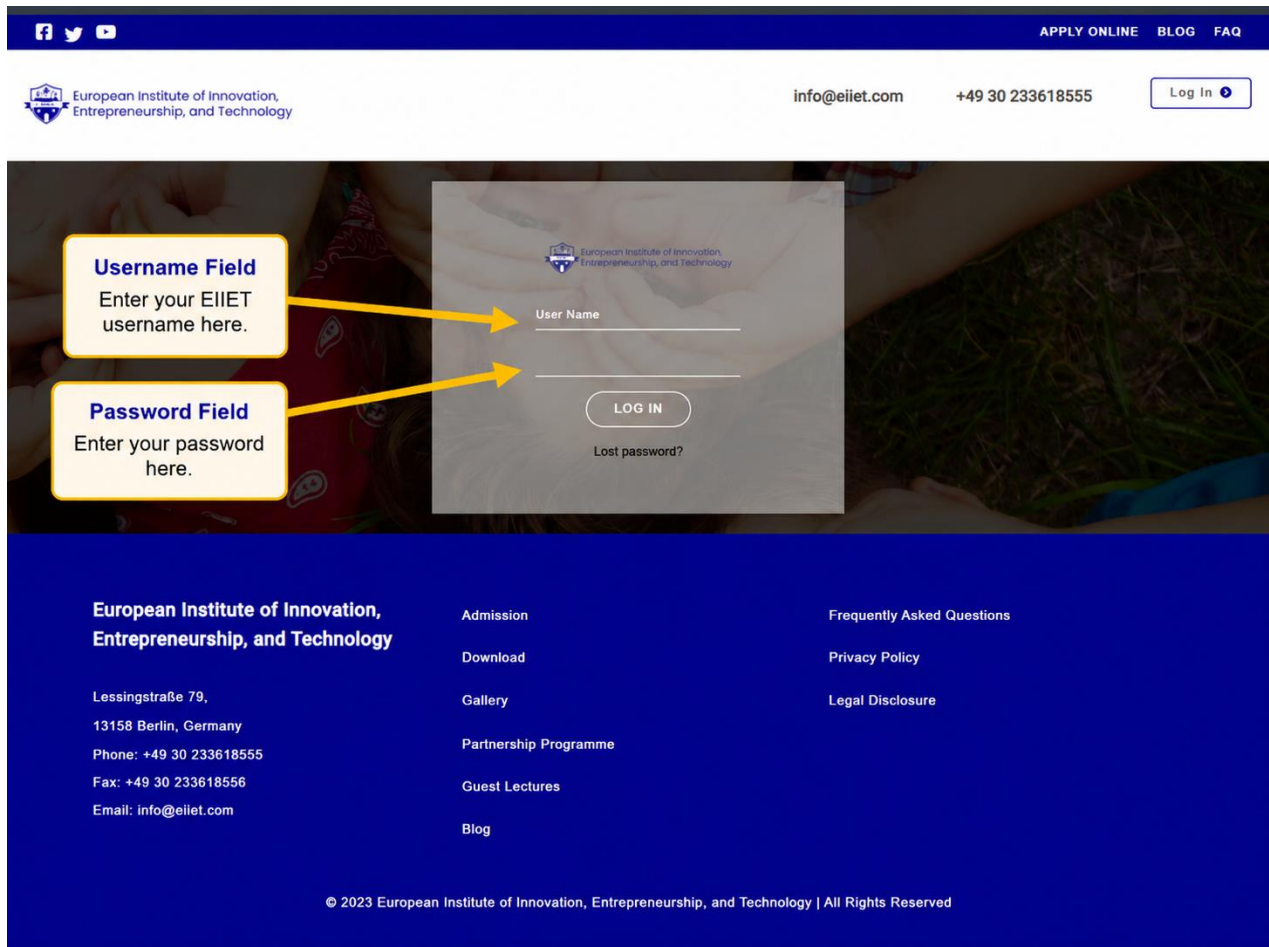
APPLY ONLINE BLOG FAQ

European Institute of Innovation, Entrepreneurship, and Technology

info@eiiet.com

+49 30 233618555

Log In

European Institute of Innovation, Entrepreneurship, and Technology

Username Field
Enter your EIIET username here.

User Name

Password Field
Enter your password here.

LOG IN

Lost password?

European Institute of Innovation, Entrepreneurship, and Technology

Lessingstraße 79,
13158 Berlin, Germany
Phone: +49 30 233618555
Fax: +49 30 233618556
Email: info@eiiet.com

Admission
Download
Gallery
Partnership Programme
Guest Lectures
Blog

Frequently Asked Questions
Privacy Policy
Legal Disclosure

© 2023 European Institute of Innovation, Entrepreneurship, and Technology | All Rights Reserved